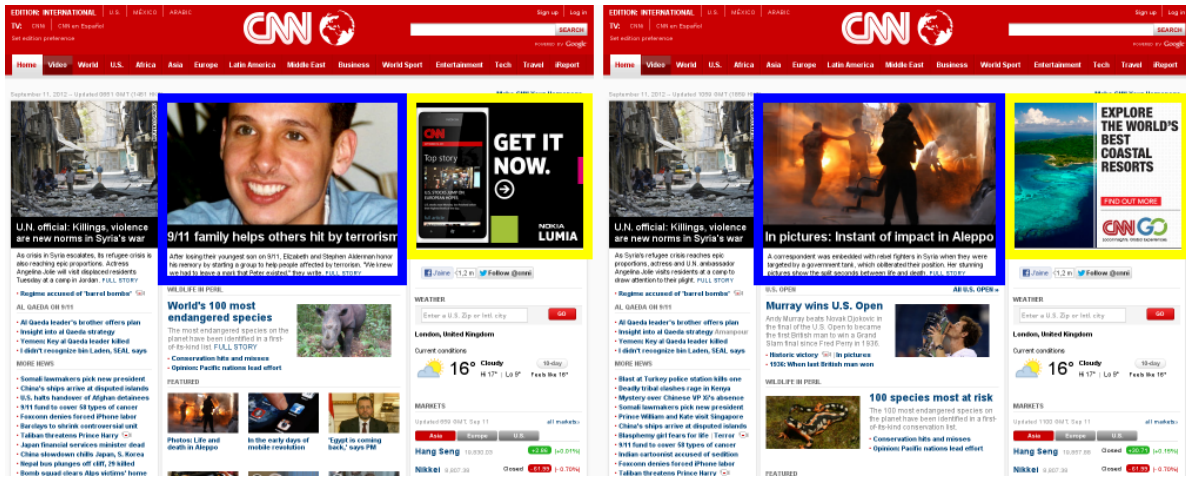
EDITION: INTERNATIONAL | U.S. | MÉXICO | ARABIC
TV: CNN | CNN en Español
Set edition preference
CNN
Sign up | Log in
SEARCH
POWERED BY Google
Home | Video | World | U.S. | Africa | Asia | Europe | Latin America | Middle East | Business | World Sport | Entertainment | Tech | Travel | iReport

September 11, 2012 -- Updated 0851 GMT (1651 HKT)

U.N. official: Killings, violence are new norms in Syria's war

As crisis in Syria escalates, its refugee crisis is also reaching epic proportions. Actress Angelina Jolie will visit displaced residents Tuesday at a camp in Jordan. FULL STORY

• Regime accused of "barrel bombs"

AL QAEDA ON 9/11
• Al Qaeda leader's brother offers plan
• Insight into al Qaeda strategy
• Yemen: Key al Qaeda leader killed
• I didn't recognize bin Laden, SEAL says

MORE NEWS
• Somali lawmakers pick new president
• China's ships arrive at disputed islands
• U.S. halts handover of Afghan detainees
• 9/11 fund to cover 50 types of cancer
• Foxconn denies forced iPhone labor
• Barclays to shrink controversial unit
• Taliban threatens Prince Harry
• Japan financial services minister dead
• China slowdown chills Japan, S. Korea
• Nepal bus plunges off cliff, 29 killed
• Bomb squad clears Alps victims' home

9/11 family helps others hit by terrorism

After losing their youngest son on 9/11, Elizabeth and Stephen Alderman honor his memory by starting a group to help people affected by terrorism. "We knew we had to leave a mark that Peter existed," they write. FULL STORY

WILDLIFE IN PERIL
World's 100 most endangered species
The most endangered species on the planet have been identified in a first-of-its-kind conservation list. FULL STORY
• Conservation hits and misses
• Opinion: Pacific nations lead effort

FEATURED
Photos: Life and death in Aleppo
In the early days of mobile revolution
'Egypt is coming back,' says PM

GET IT NOW.
NOKIA LUMIA
Top story

Like | 1.2m | Follow @cnni

WEATHER
Enter a U.S. Zip or Intl. city
GO
London, United Kingdom
Current conditions
16° Cloudy Hi 17° | Lo 9° Feels like 16°
10-day

MARKETS
Updated 0851 GMT, Sep 11 all markets »
Asia | Europe | U.S.
Hang Seng 19,836.05 +2.66 (+0.01%)
Nikkei 8,807.38 Closed -61.90 (-0.70%)

EDITION: INTERNATIONAL | U.S. | MÉXICO | ARABIC
TV: CNN | CNN en Español
Set edition preference
CNN
Sign up | Log in
SEARCH
POWERED BY Google
Home | Video | World | U.S. | Africa | Asia | Europe | Latin America | Middle East | Business | World Sport | Entertainment | Tech | Travel | iReport

September 11, 2012 -- Updated 1059 GMT (1859 HKT)

U.N. official: Killings, violence are new norms in Syria's war

As Syria's refugee crisis reaches epic proportions, actress and U.N. ambassador Angelina Jolie visits residents at a camp to draw attention to their plight. FULL STORY

• Regime accused of "barrel bombs"

AL QAEDA ON 9/11
• Al Qaeda leader's brother offers plan
• Insight into al Qaeda strategy
• Yemen: Key al Qaeda leader killed
• I didn't recognize bin Laden, SEAL says

MORE NEWS
• Blast at Turkey police station kills one
• Deadly tribal clashes rage in Kenya
• Mystery over Chinese VP Xi's absence
• Somali lawmakers pick new president
• Prince William and Kate visit Singapore
• China's ships arrive at disputed islands
• Blasphemy girl fears for life | Terror
• 9/11 fund to cover 50 types of cancer
• Indian cartoonist accused of sedition
• Foxconn denies forced iPhone labor
• Taliban threatens Prince Harry

In pictures: Instant of impact in Aleppo

A correspondent was embedded with rebel fighters in Syria when they were targeted by a government tank, which obliterated their position. Her stunning pictures show the split seconds between life and death. FULL STORY

U.S. OPEN
All U.S. OPEN »
Murray wins U.S. Open
Andy Murray beats Novak Djokovic in the final of the U.S. Open to become the first British man to win a Grand Slam final since Fred Perry in 1936.
• Historic victory | In pictures
• 1936: When last British man won

WILDLIFE IN PERIL
100 species most at risk
The 100 most endangered species on the planet have been identified in a first-of-its-kind conservation list.
• Conservation hits and misses
• Opinion: Pacific nations lead effort

FEATURED

EXPLORE THE WORLD'S BEST COASTAL RESORTS
FIND OUT MORE
CNN GO

Like | 1.2m | Follow @cnni

WEATHER
Enter a U.S. Zip or Intl. city
GO
London, United Kingdom
Current conditions
16° Cloudy Hi 17° | Lo 9° Feels like 16°
10-day

MARKETS
Updated 1102 GMT, Sep 11 all markets »
Asia | Europe | U.S.
Hang Seng 19,857.88 Closed +20.71 (+0.10%)
Nikkei 8,807.38 Closed -61.90 (-0.70%)